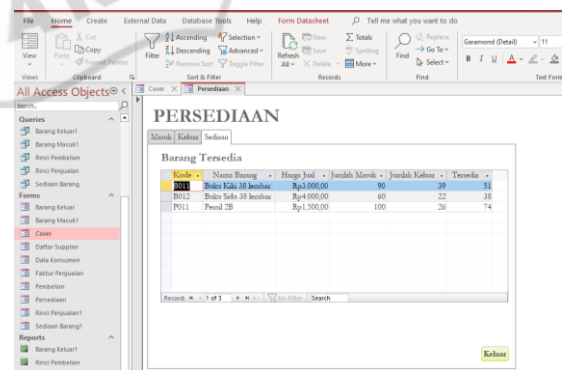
File Home Create External Data Database Tools Help Form Datasheet Tell me what you want to do

View Paste Cut Copy Format Painter Filter Ascending Descending Remove Sort Selection Advanced Toggle Filter Refresh All New Save Delete Totals Spelling More Find Replace Go To Select Garamond (Detail) 11 B I U A

Views Clipboard Sort & Filter Records Find Text Form

All Access Objects

Search...

Queries
Barang Keluar1
Barang Masuk1
Rinci Pembelian
Rinci Penjualan
Sediaan Barang
Forms
Barang Keluar
Barang Masuk1
Cover
Daftar Supplier
Data Konsumen
Faktur Penjualan
Pembelian
Persediaan
Rinci Penjualan1
Sediaan Barang1
Reports
Barang Keluar1
Rinci Pembelian

Cover Persediaan

PERSEDIAAN

Masuk Keluar Sediaan

Barang Tersedia

| Kode | Nama Barang | Harga Jual | Jumlah Masuk | Jumlah Keluar | Tersedia |
|---|---|---|---|---|---|
| B011 | Buku Kiki 38 lembar | Rp3,000.00 | 90 | 39 | 51 |
| B012 | Buku Sidu 38 lembar | Rp4,000.00 | 60 | 22 | 38 |
| P011 | Pensil 2B | Rp1,500.00 | 100 | 26 | 74 |

Record: 1 of 3 No Filter Search

Keluar